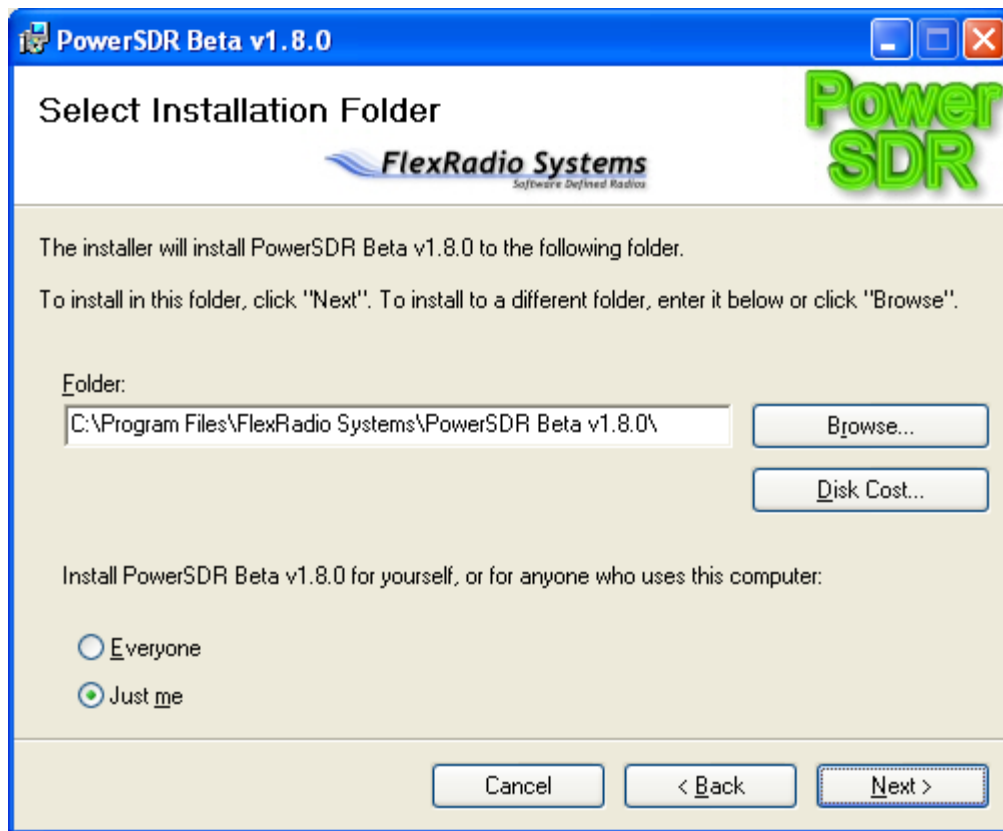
PowerSDR Beta v1.8.0

Select Installation Folder

FlexRadio Systems
Software Defined Radios

Power SDR

The installer will install PowerSDR Beta v1.8.0 to the following folder.

To install in this folder, click "Next". To install to a different folder, enter it below or click "Browse".

Folder:

C:\Program Files\FlexRadio Systems\PowerSDR Beta v1.8.0\

Browse...

Disk Cost...

Install PowerSDR Beta v1.8.0 for yourself, or for anyone who uses this computer:

Everyone

Just me

Cancel

< Back

Next >